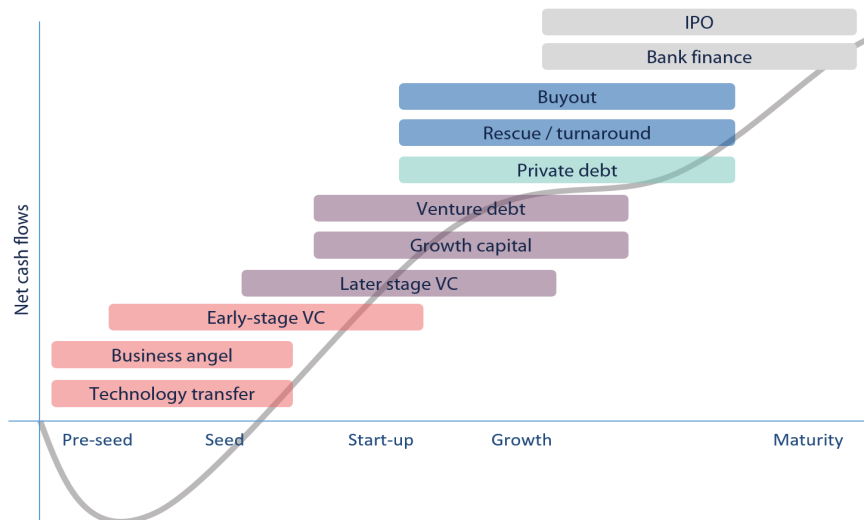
IPO
Bank finance
Buyout
Rescue / turnaround
Private debt
Venture debt
Growth capital
Later stage VC
Early-stage VC
Business angel
Technology transfer
Net cash flows
Pre-seed
Seed
Start-up
Growth
Maturity